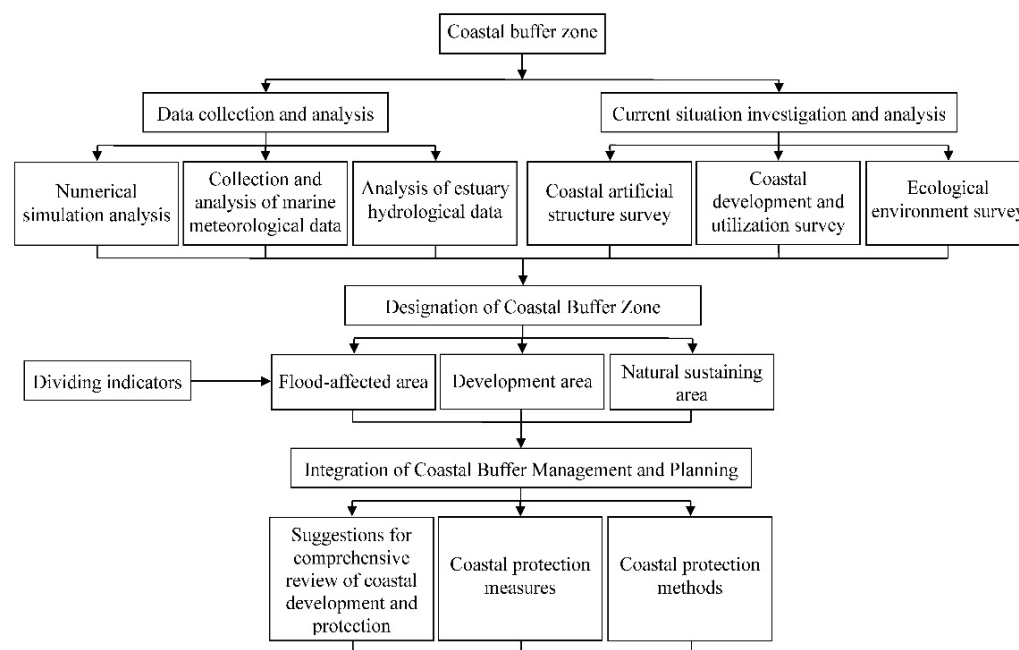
Coastal buffer zone

Data collection and analysis

Current situation investigation and analysis

Numerical simulation analysis

Collection and analysis of marine meteorological data

Analysis of estuary hydrological data

Coastal artificial structure survey

Coastal development and utilization survey

Ecological environment survey

Designation of Coastal Buffer Zone

Dividing indicators

Flood-affected area

Development area

Natural sustaining area

Integration of Coastal Buffer Management and Planning

Suggestions for comprehensive review of coastal development and protection

Coastal protection measures

Coastal protection methods